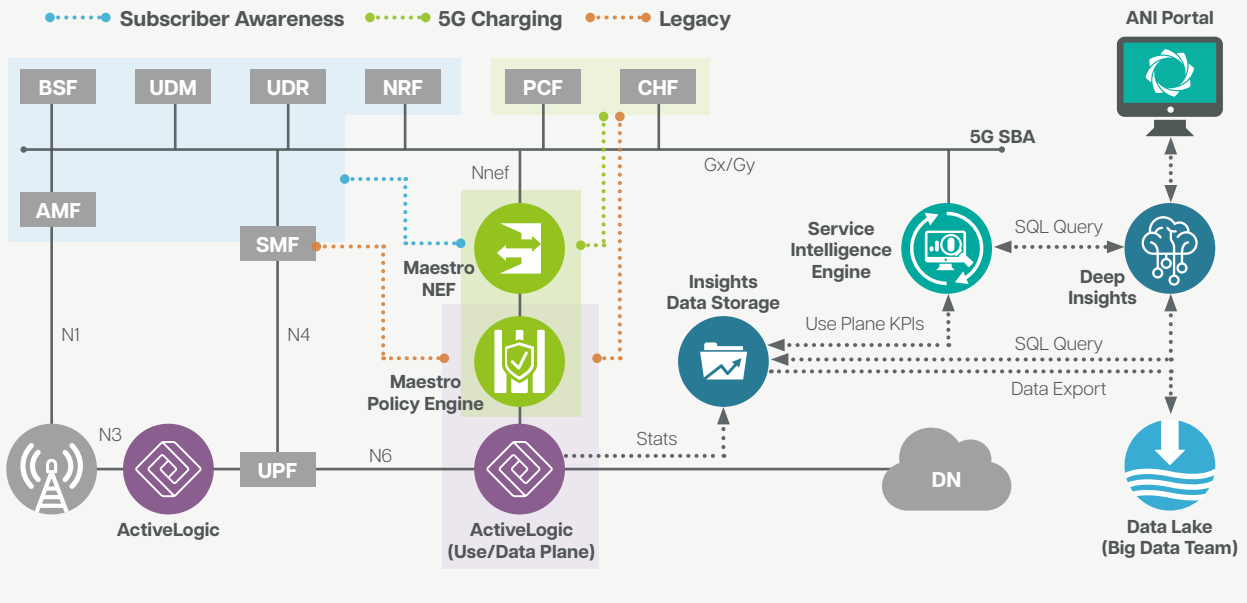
Subscriber Awareness 5G Charging Legacy

ANI Portal

BSF UDM UDR NRF PCF CHF

5G SBA

Nnef

Gx/Gy

AMF

SMF

Maestro NEF

Service Intelligence Engine

SQL Query

Deep Insights

Insights Data Storage

Use Plane KPIs

SQL Query

Data Export

N1

N4

Maestro Policy Engine

N3

Stats

N6

UPF

DN

ActiveLogic

ActiveLogic (Use/Data Plane)

Data Lake (Big Data Team)